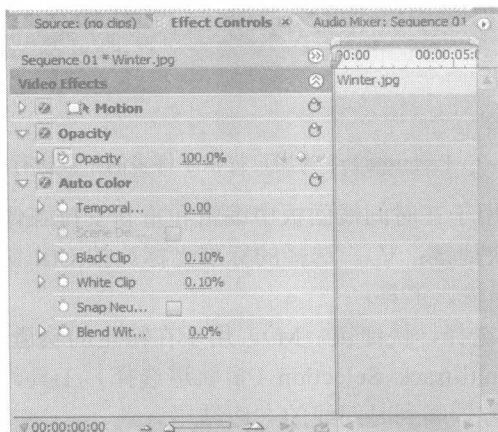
Source: (no clips) Effect Controls × Audio Mixer: Sequence 01

Sequence 01 * Winter.jpg
00:00 00:00:05:0
Video Effects
Winter.jpg
Motion
Opacity
Opacity 100.0%
Auto Color
Temporal... 0.00
Scene De...
Black Clip 0.10%
White Clip 0.10%
Snap Neu...
Blend Wit... 0.0%

00:00:00:00